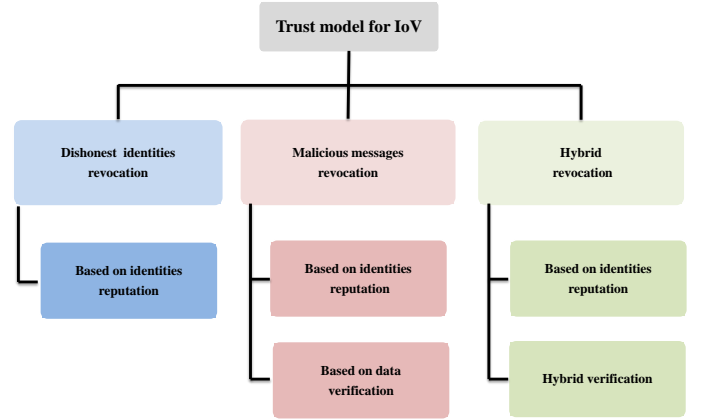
Trust model for IoV

Dishonest identities revocation

Based on identities reputation

Malicious messages revocation

Based on identities reputation

Based on data verification

Hybrid revocation

Based on identities reputation

Hybrid verification